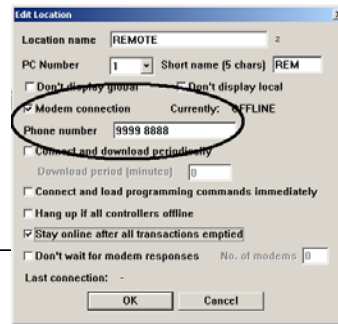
Edit Location

Location name REMOTE

PC Number 1 Short name (5 chars) REM

Don't display global Don't display local

Modem connection Currently: OFFLINE

Phone number 9999 8888

Connect and download periodically

Download period (minutes) 0

Connect and load programming commands immediately

Hang up if all controllers offline

Stay online after all transactions emptied

Don't wait for modem responses No. of modems 0

Last connection: -

OK Cancel